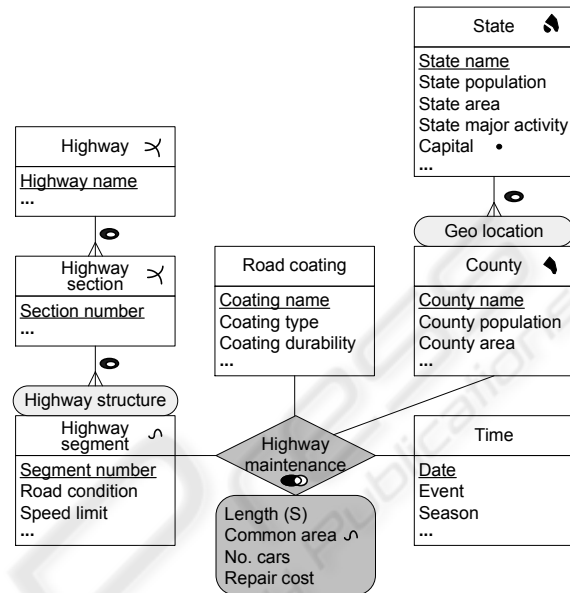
State

State name
State population
State area
State major activity
Capital
...

Highway

Highway name
...

Geo location

Highway section

Section number
...

Road coating

Coating name
Coating type
Coating durability
...

County

County name
County population
County area
...

Highway structure

Highway segment

Segment number
Road condition
Speed limit
...

Highway maintenance

Time

Date
Event
Season
...

Length (S)
Common area
No. cars
Repair cost